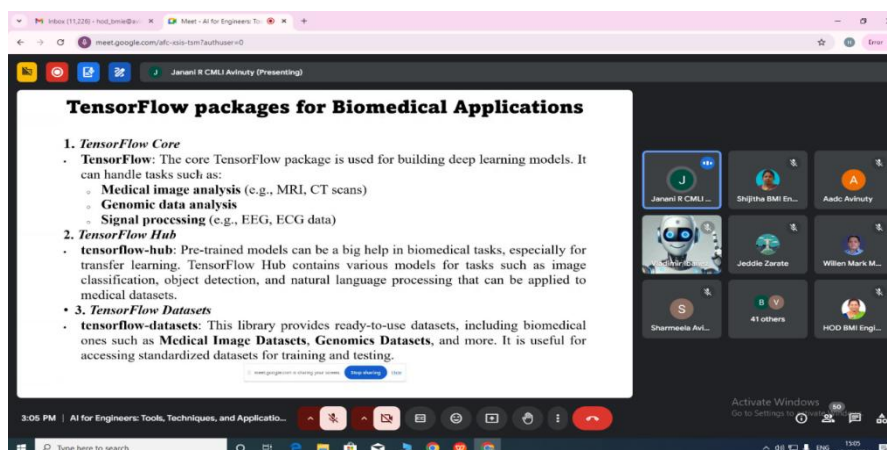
M Inbox (11,228) - hod_bmie@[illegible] ×
Meet - AI for Engineers: To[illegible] ×
+

meet.google.com/afc-xsis-tsm?authuser=0

Error

J Janani R CMLI Avinuty (Presenting)

TensorFlow packages for Biomedical Applications

1. TensorFlow Core

• TensorFlow: The core TensorFlow package is used for building deep learning models. It can handle tasks such as:

◦ Medical image analysis (e.g., MRI, CT scans)

◦ Genomic data analysis

◦ Signal processing (e.g., EEG, ECG data)

2. TensorFlow Hub

• tensorflow-hub: Pre-trained models can be a big help in biomedical tasks, especially for transfer learning. TensorFlow Hub contains various models for tasks such as image classification, object detection, and natural language processing that can be applied to medical datasets.

• 3. TensorFlow Datasets

• tensorflow-datasets: This library provides ready-to-use datasets, including biomedical ones such as Medical Image Datasets, Genomics Datasets, and more. It is useful for accessing standardized datasets for training and testing.

meet.google.com is sharing your screen. Stop sharing Hide

J
Janani R CMLI ...
Shijitha BMI En...
A
Aadc Avinuty
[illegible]
Jeddie Zarate
Willen Mark M...
S
Sharmeela Avi...
B V
41 others
HOD BMI Engi...

Activate Windows
Go to Settings to activate Windows.

3:05 PM | AI for Engineers: Tools, Techniques, and Applicatio...

50

Type here to search

ENG
13:05